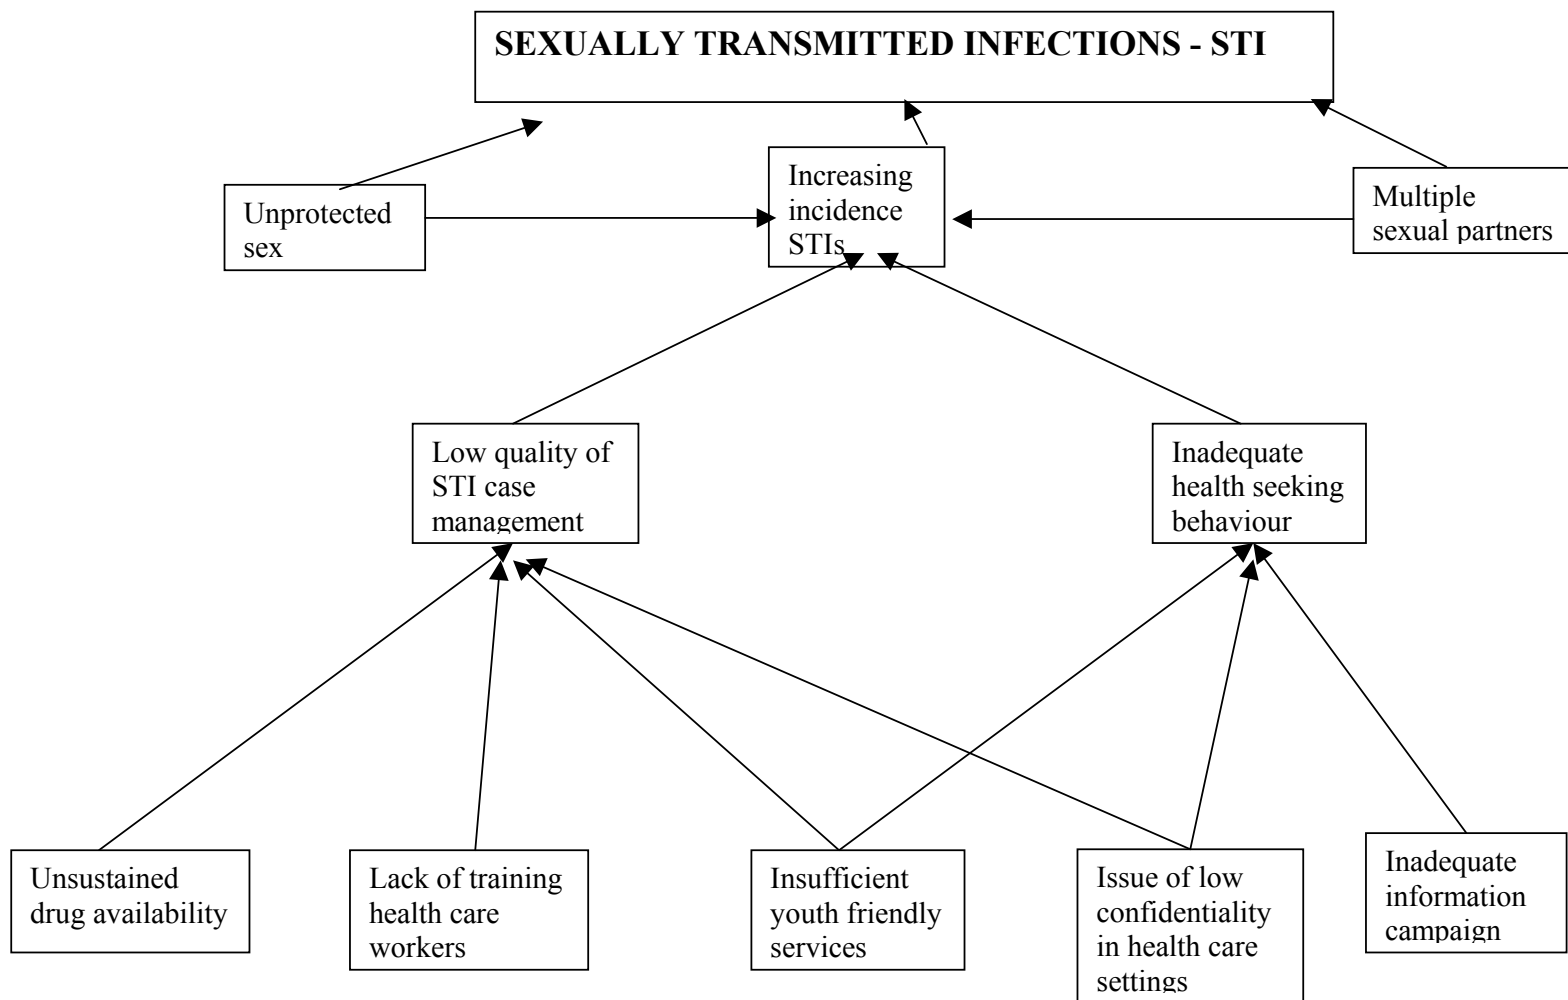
SEXUALLY TRANSMITTED INFECTIONS - STI

Unprotected sex

Increasing incidence STIs

Multiple sexual partners

Low quality of STI case management

Inadequate health seeking behaviour

Unsustained drug availability

Lack of training health care workers

Insufficient youth friendly services

Issue of low confidentiality in health care settings

Inadequate information campaign